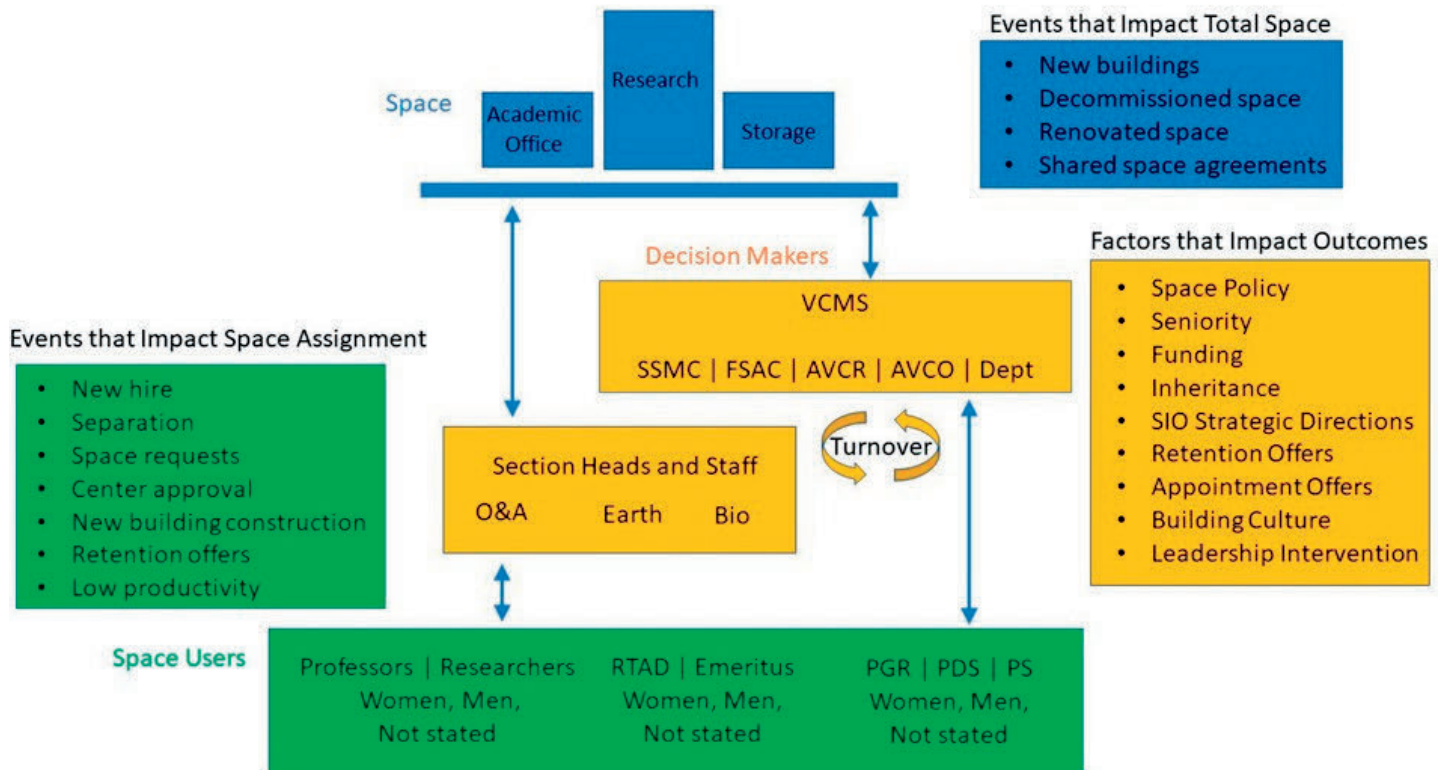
Space

Academic Office

Research

Storage

Events that Impact Total Space

- New buildings
- Decommissioned space
- Renovated space
- Shared space agreements

Decision Makers

VCMS

SSMC | FSAC | AVCR | AVCO | Dept

Factors that Impact Outcomes

- Space Policy
- Seniority
- Funding
- Inheritance
- SIO Strategic Directions
- Retention Offers
- Appointment Offers
- Building Culture
- Leadership Intervention

Events that Impact Space Assignment

- New hire
- Separation
- Space requests
- Center approval
- New building construction
- Retention offers
- Low productivity

Section Heads and Staff

O&A Earth Bio

Turnover

Space Users

Professors | Researchers
Women, Men,
Not stated

RTAD | Emeritus
Women, Men,
Not stated

PGR | PDS | PS
Women, Men,
Not stated